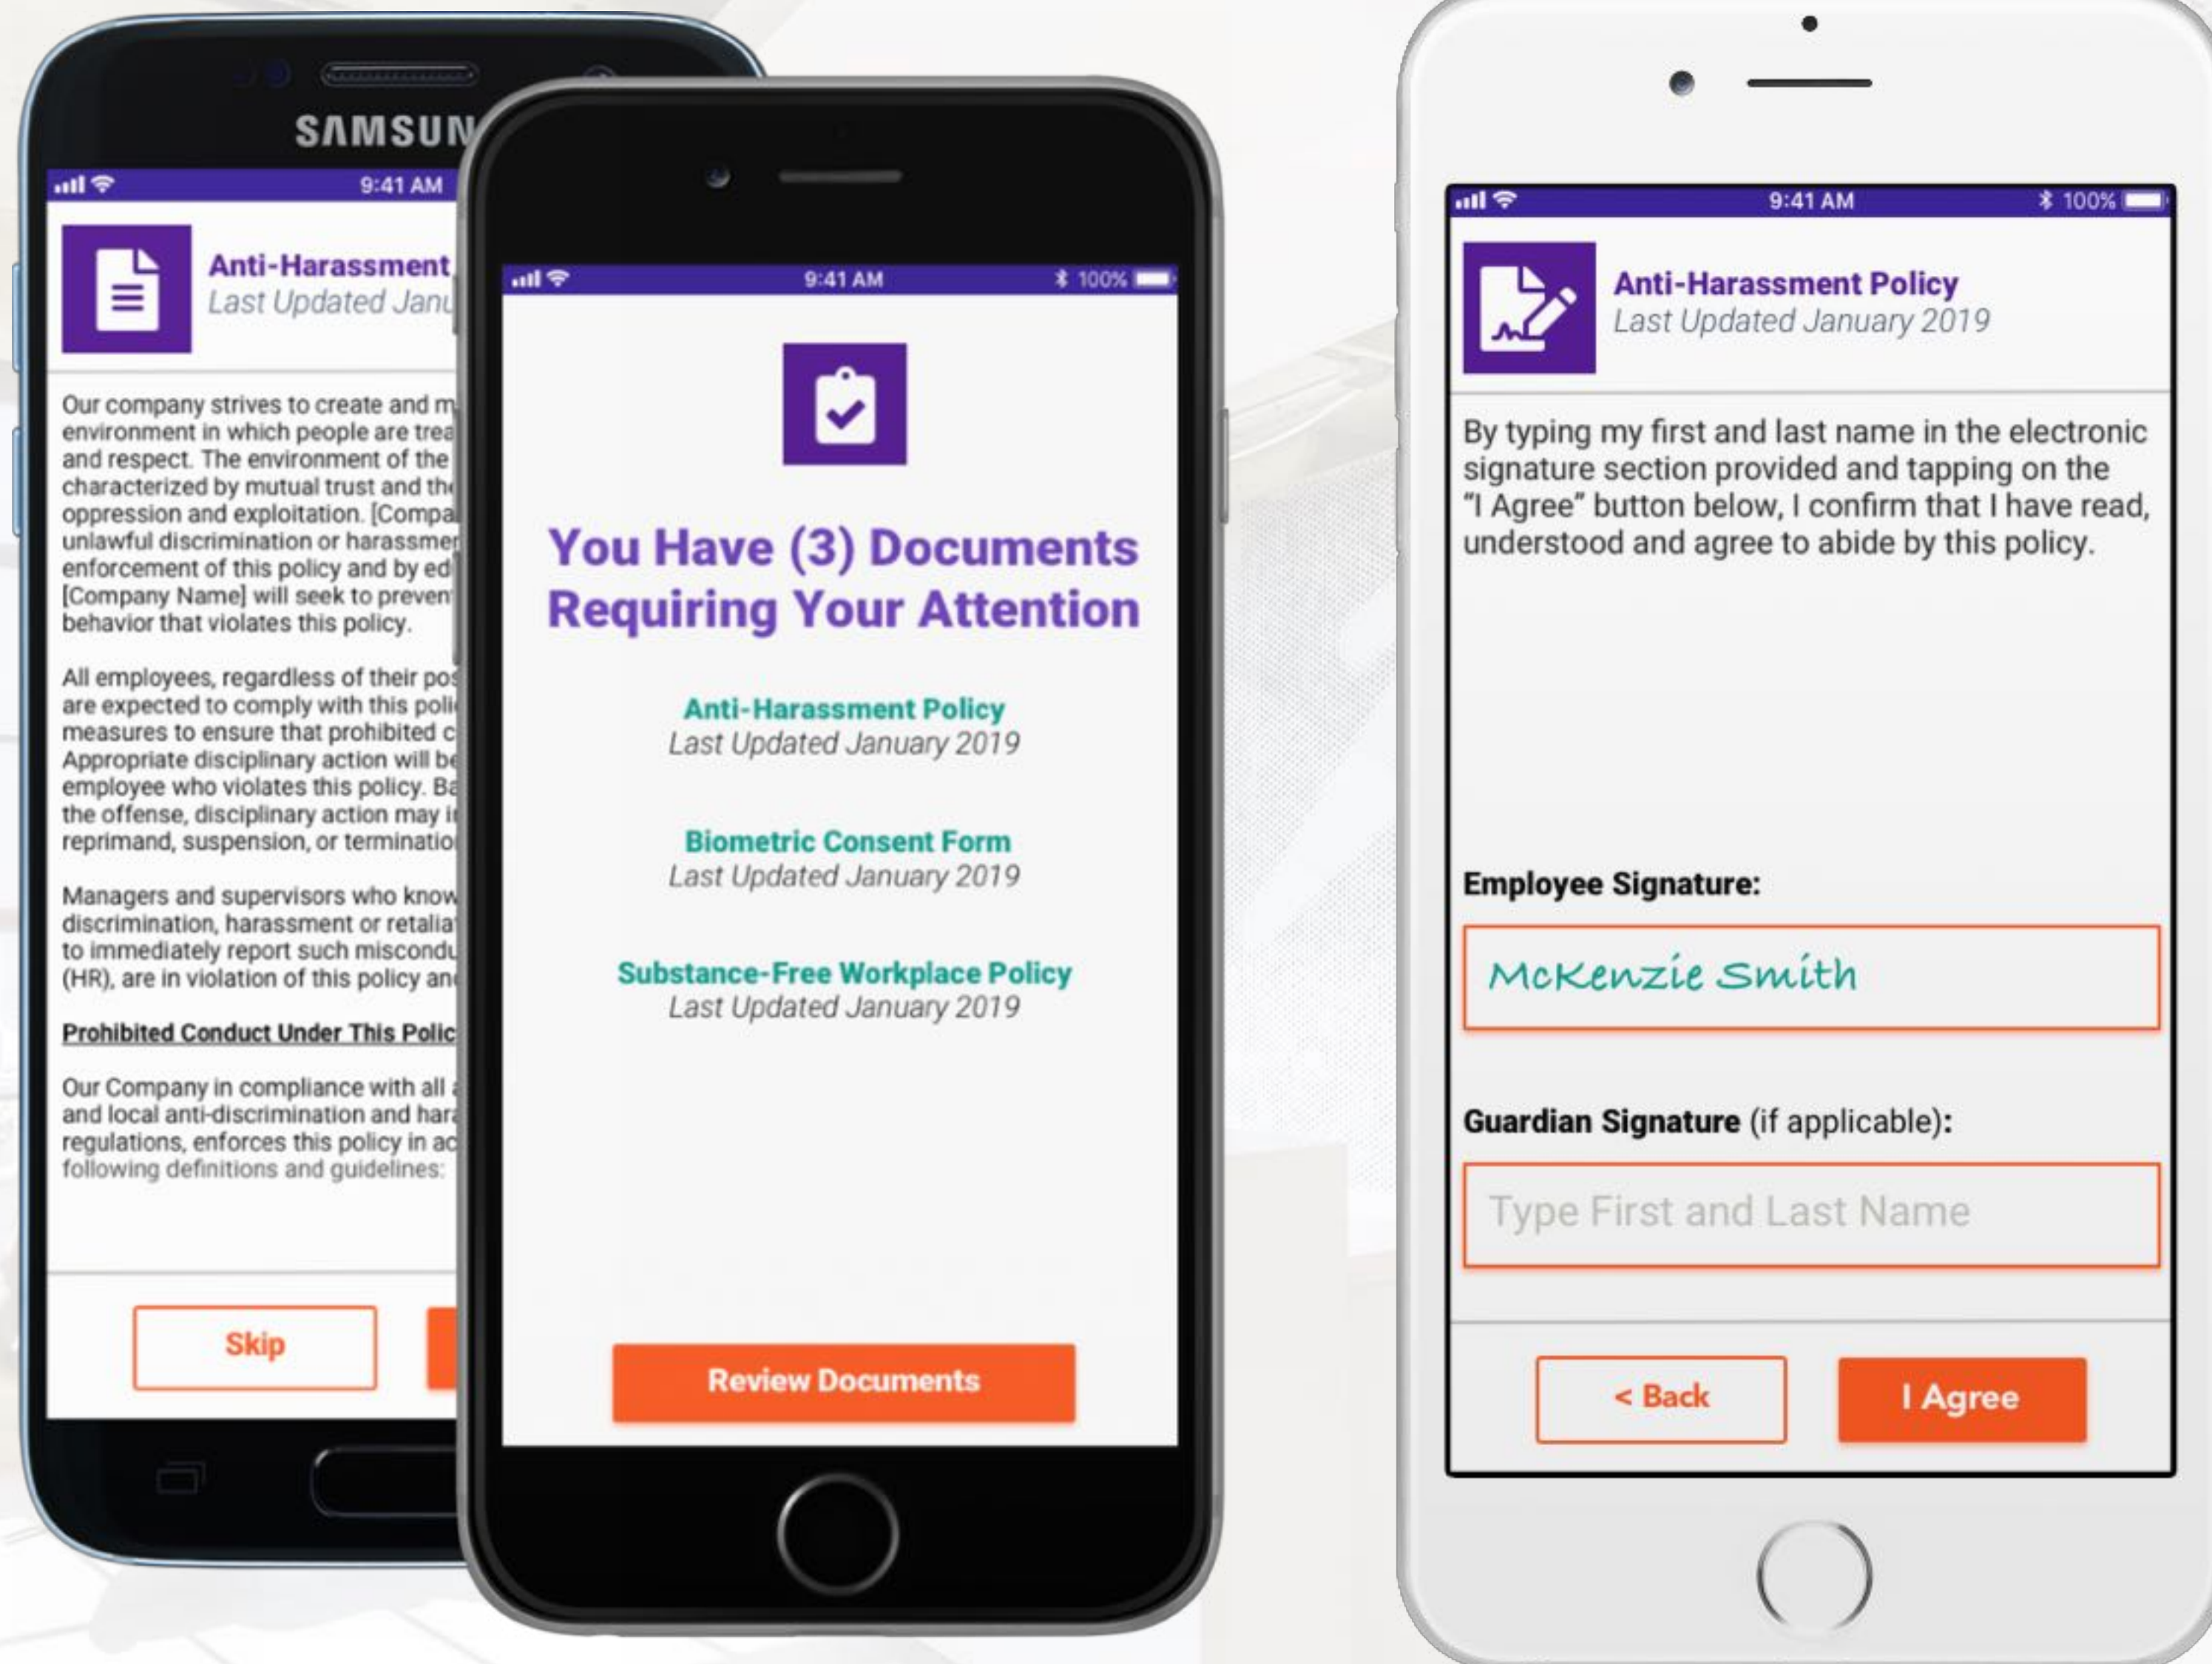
SAMSUN

9:41 AM

Anti-Harassment
Last Updated Janu

Our company strives to create and m environment in which people are trea and respect. The environment of the characterized by mutual trust and th oppression and exploitation. [Compa unlawful discrimination or harassme enforcement of this policy and by ed [Company Name] will seek to preven behavior that violates this policy.

All employees, regardless of their po are expected to comply with this poli measures to ensure that prohibited c Appropriate disciplinary action will be employee who violates this policy. Ba the offense, disciplinary action may i reprimand, suspension, or terminatio

Managers and supervisors who know discrimination, harassment or retalia to immediately report such miscondu (HR), are in violation of this policy an

Prohibited Conduct Under This Polic

Our Company in compliance with all and local anti-discrimination and har regulations, enforces this policy in ac following definitions and guidelines:

Skip

9:41 AM 100%

You Have (3) Documents Requiring Your Attention

Anti-Harassment Policy
Last Updated January 2019

Biometric Consent Form
Last Updated January 2019

Substance-Free Workplace Policy
Last Updated January 2019

Review Documents

9:41 AM 100%

Anti-Harassment Policy
Last Updated January 2019

By typing my first and last name in the electronic signature section provided and tapping on the "I Agree" button below, I confirm that I have read, understood and agree to abide by this policy.

Employee Signature:

McKenzie Smith

Guardian Signature (if applicable):

Type First and Last Name

< Back

I Agree